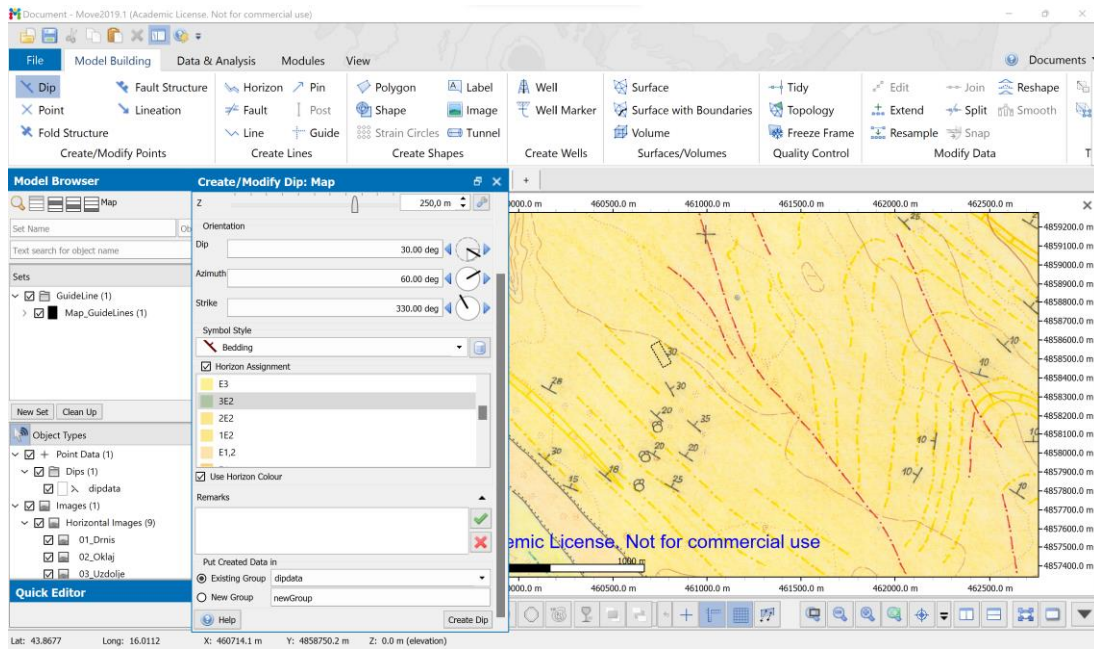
Document - Move2019.1 (Academic License. Not for commercial use)

File | Model Building | Data & Analysis | Modules | View | Documents

Dip
Point
Fold Structure
Fault Structure
Lineation
Create/Modify Points

Horizon
Fault
Line
Pin
Post
Guide
Create Lines

Polygon
Shape
Strain Circles
Label
Image
Tunnel
Create Shapes

Well
Well Marker
Create Wells

Surface
Surface with Boundaries
Volume
Surfaces/Volumes

Tidy
Topology
Freeze Frame
Quality Control

Edit
Extend
Resample
Join
Split
Snap
Reshape
Smooth
Modify Data

Model Browser
Map
Set Name
Text search for object name
Sets
GuideLine (1)
Map_GuideLines (1)
New Set | Clean Up
Object Types
Point Data (1)
Dips (1)
dipdata
Images (1)
Horizontal Images (9)
01_Drnis
02_Oklaj
03_Uzdolje
Quick Editor

Create/Modify Dip: Map
Z 250,0 m
Orientation
Dip 30.00 deg
Azimuth 60.00 deg
Strike 330.00 deg
Symbol Style
Bedding
Horizon Assignment
E3
3E2
2E2
1E2
E1,2
Use Horizon Colour
Remarks
Put Created Data in
Existing Group dipdata
New Group newGroup
Help | Create Dip

460000.0 m | 460500.0 m | 461000.0 m | 461500.0 m | 462000.0 m | 462500.0 m
4859200.0 m
4859100.0 m
4859000.0 m
4858900.0 m
4858800.0 m
4858700.0 m
4858600.0 m
4858500.0 m
4858400.0 m
4858300.0 m
4858200.0 m
4858100.0 m
4858000.0 m
4857900.0 m
4857800.0 m
4857700.0 m
4857600.0 m
4857500.0 m
4857400.0 m
emic License. Not for commercial use
1000 m

Lat: 43.8677 Long: 16.0112 X: 460714.1 m Y: 4858750.2 m Z: 0.0 m (elevation)